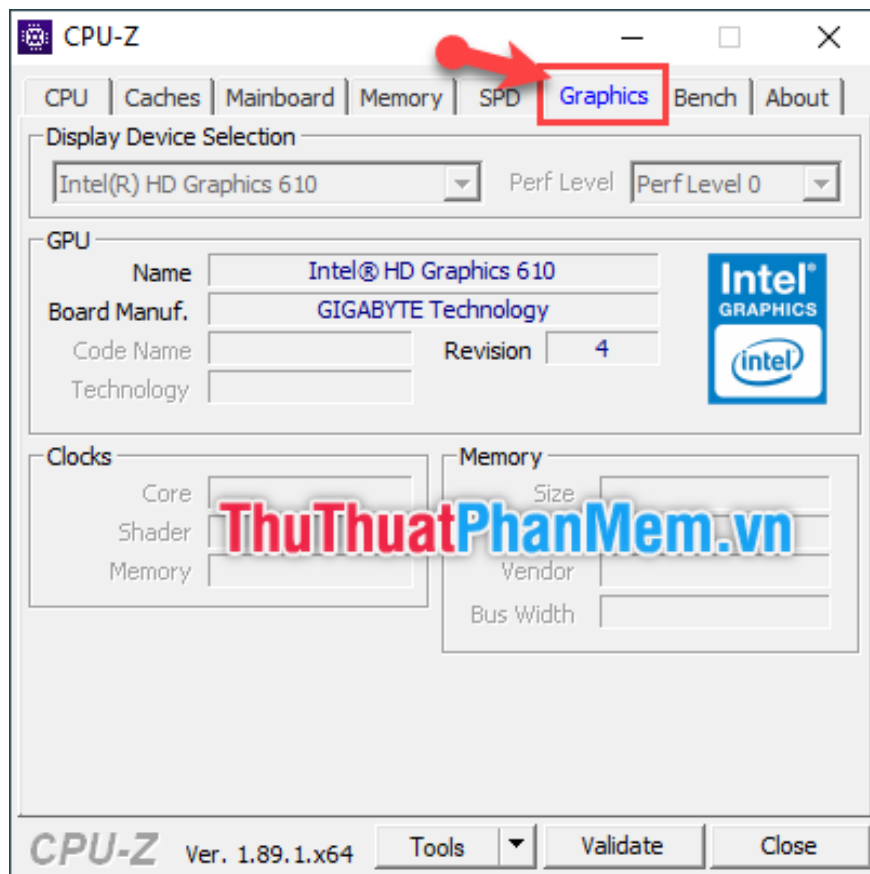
CPU-Z

CPU | Caches | Mainboard | Memory | SPD | Graphics | Bench | About

Display Device Selection

Intel(R) HD Graphics 610

Perf Level

Perf Level 0

GPU

Name
Intel® HD Graphics 610

Board Manuf.
GIGABYTE Technology

Code Name

Revision
4

Technology

Intel GRAPHICS intel

Clocks

Core

Shader

Memory

Memory

Size

ThuThuatPhanMem.vn

Vendor

Bus Width

CPU-Z Ver. 1.89.1.x64

Tools

Validate

Close